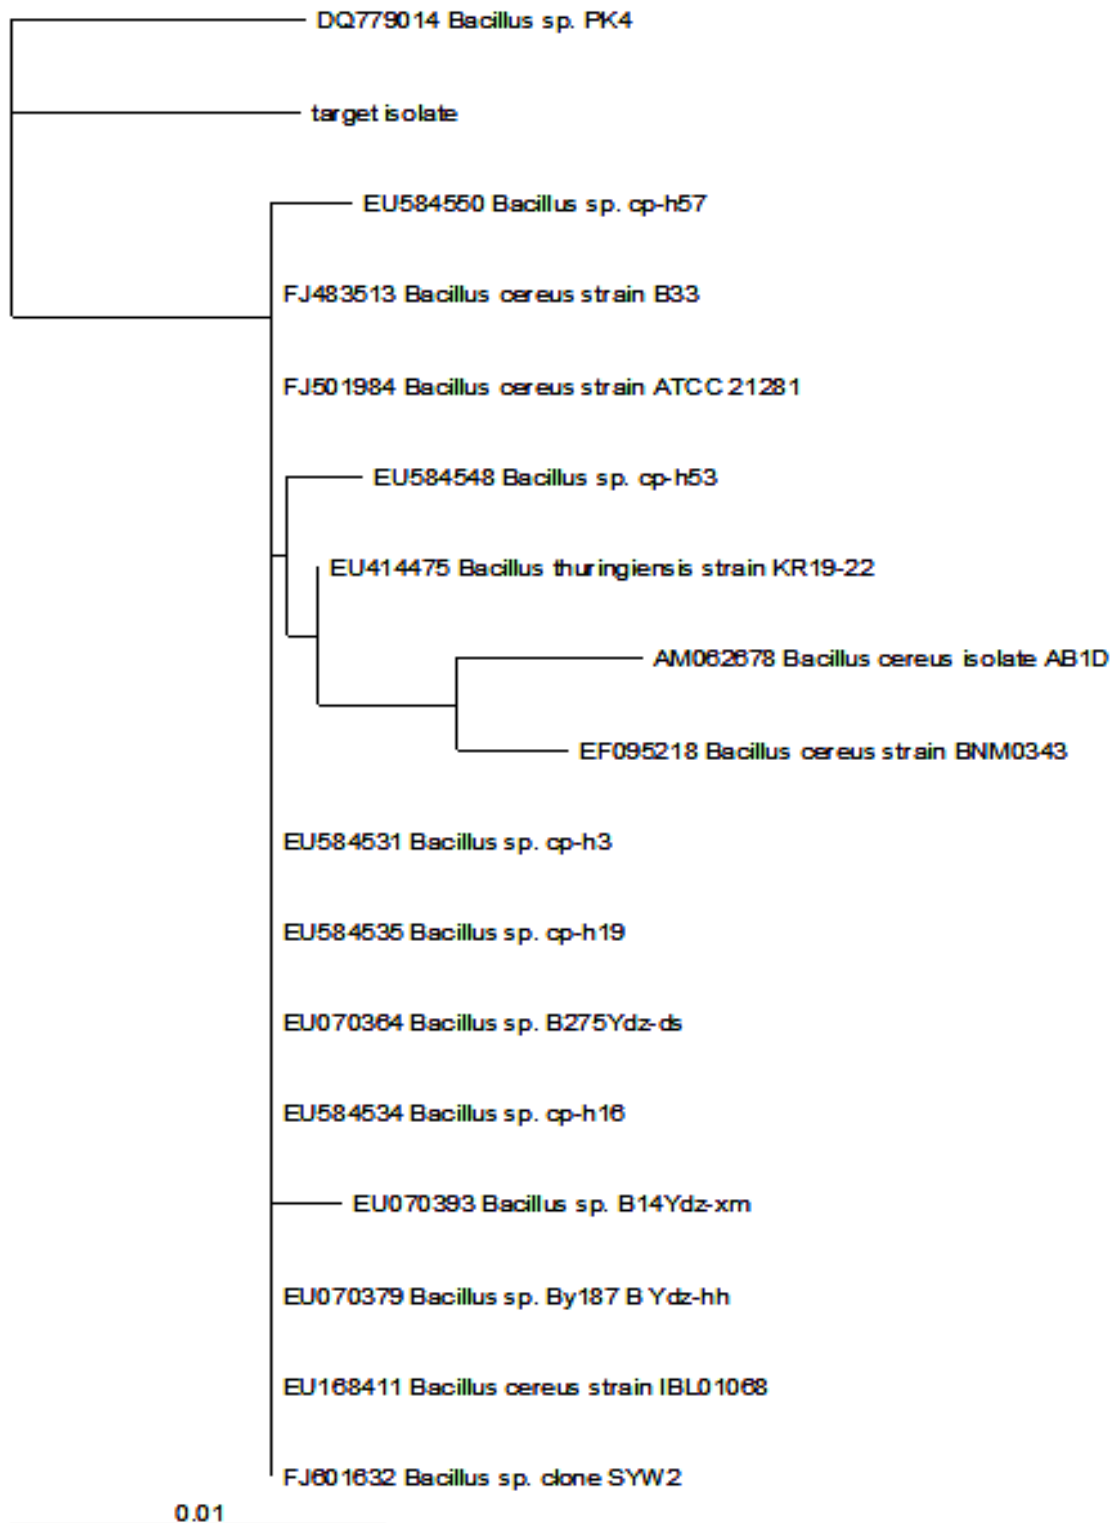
DQ779014 Bacillus sp. PK4

target isolate

EU584550 Bacillus sp. cp-h57

FJ483513 Bacillus cereus strain B33

FJ501984 Bacillus cereus strain ATCC 21281

EU584548 Bacillus sp. cp-h53

EU414475 Bacillus thuringiensis strain KR19-22

AM062678 Bacillus cereus isolate AB1D

EF095218 Bacillus cereus strain BNM0343

EU584531 Bacillus sp. cp-h3

EU584535 Bacillus sp. cp-h19

EU070364 Bacillus sp. B275Ydz-ds

EU584534 Bacillus sp. cp-h16

EU070393 Bacillus sp. B14Ydz-xm

EU070379 Bacillus sp. By187 B Ydz-hh

EU168411 Bacillus cereus strain IBL01068

FJ601632 Bacillus sp. clone SYW2

0.01